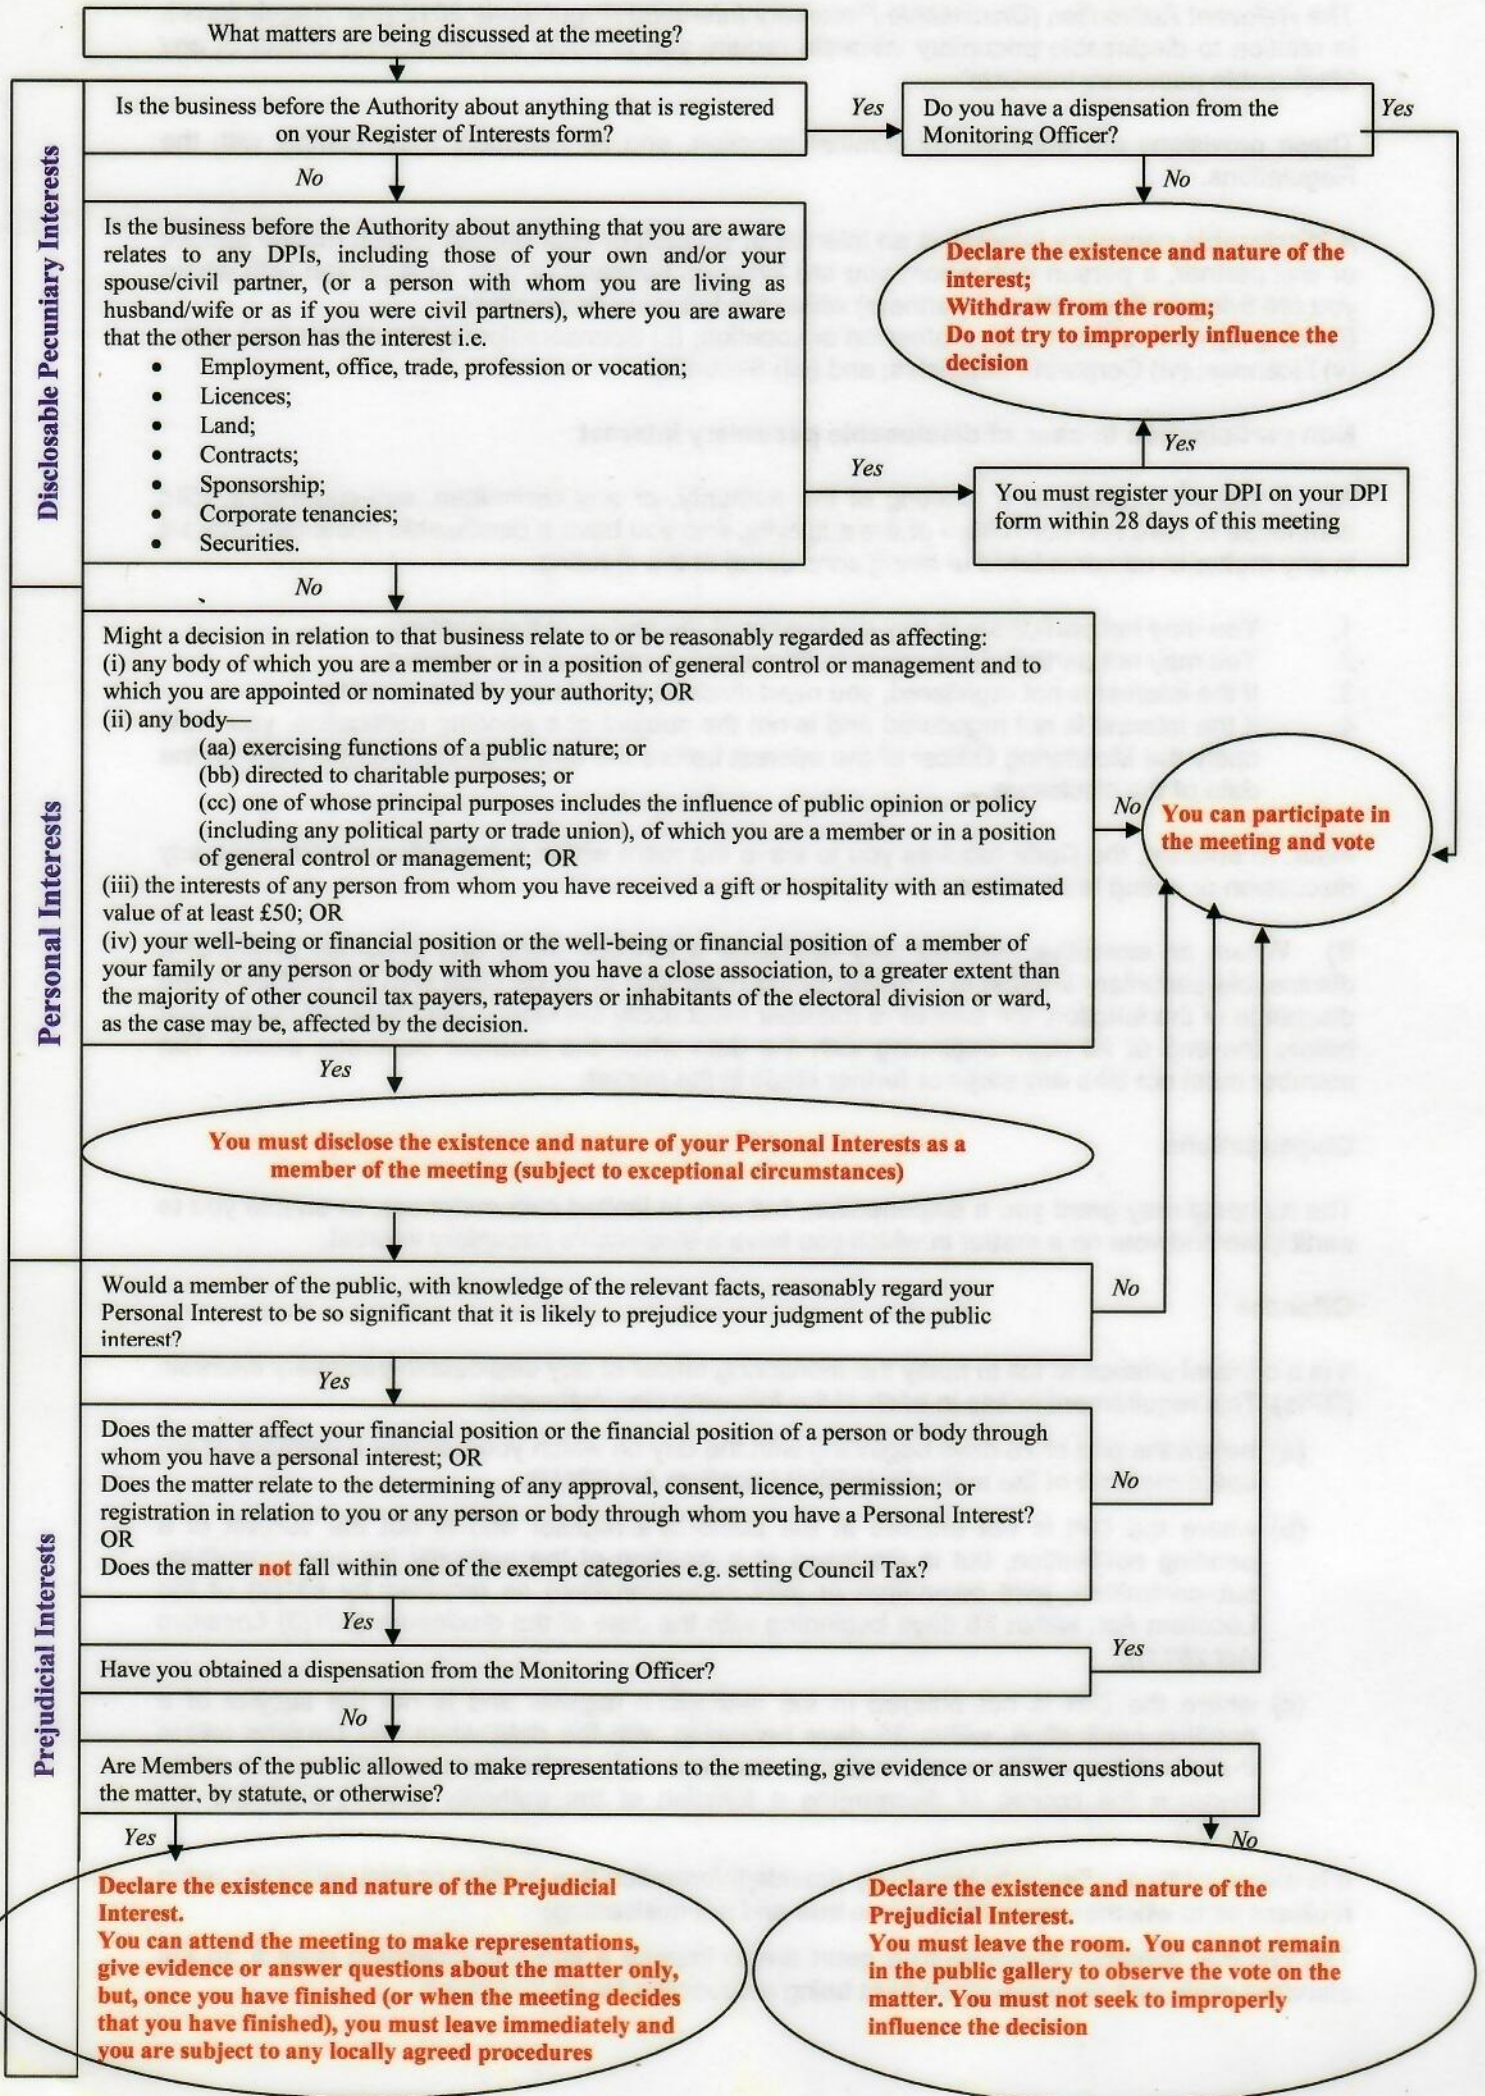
What matters are being discussed at the meeting?

Disclosable Pecuniary Interests

Is the business before the Authority about anything that is registered on your Register of Interests form?

Yes

Do you have a dispensation from the Monitoring Officer?

Yes

No

No

Is the business before the Authority about anything that you are aware relates to any DPIs, including those of your own and/or your spouse/civil partner, (or a person with whom you are living as husband/wife or as if you were civil partners), where you are aware that the other person has the interest i.e.

- Employment, office, trade, profession or vocation;
- Licences;
- Land;
- Contracts;
- Sponsorship;
- Corporate tenancies;
- Securities.

Declare the existence and nature of the interest;
Withdraw from the room;
Do not try to improperly influence the decision

Yes

Yes

You must register your DPI on your DPI form within 28 days of this meeting

No

Personal Interests

Might a decision in relation to that business relate to or be reasonably regarded as affecting:
(i) any body of which you are a member or in a position of general control or management and to which you are appointed or nominated by your authority; OR
(ii) any body—
(aa) exercising functions of a public nature; or
(bb) directed to charitable purposes; or
(cc) one of whose principal purposes includes the influence of public opinion or policy (including any political party or trade union), of which you are a member or in a position of general control or management; OR
(iii) the interests of any person from whom you have received a gift or hospitality with an estimated value of at least £50; OR
(iv) your well-being or financial position or the well-being or financial position of a member of your family or any person or body with whom you have a close association, to a greater extent than the majority of other council tax payers, ratepayers or inhabitants of the electoral division or ward, as the case may be, affected by the decision.

No

You can participate in the meeting and vote

Yes

You must disclose the existence and nature of your Personal Interests as a member of the meeting (subject to exceptional circumstances)

Prejudicial Interests

Would a member of the public, with knowledge of the relevant facts, reasonably regard your Personal Interest to be so significant that it is likely to prejudice your judgment of the public interest?

No

Yes

Does the matter affect your financial position or the financial position of a person or body through whom you have a personal interest; OR
Does the matter relate to the determining of any approval, consent, licence, permission; or registration in relation to you or any person or body through whom you have a Personal Interest? OR
Does the matter not fall within one of the exempt categories e.g. setting Council Tax?

No

Yes

Have you obtained a dispensation from the Monitoring Officer?

Yes

No

Are Members of the public allowed to make representations to the meeting, give evidence or answer questions about the matter, by statute, or otherwise?

Yes

No

Declare the existence and nature of the Prejudicial Interest.
You can attend the meeting to make representations, give evidence or answer questions about the matter only, but, once you have finished (or when the meeting decides that you have finished), you must leave immediately and you are subject to any locally agreed procedures

Declare the existence and nature of the Prejudicial Interest.
You must leave the room. You cannot remain in the public gallery to observe the vote on the matter. You must not seek to improperly influence the decision